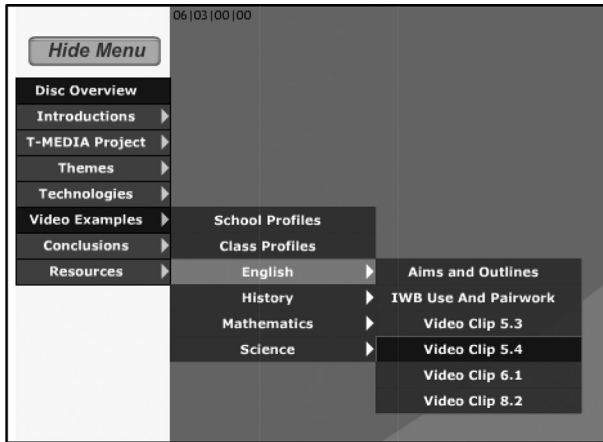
06|03|00|00

Hide Menu

Disc Overview
Introductions
T-MEDIA Project
Themes
Technologies
Video Examples
Conclusions
Resources

School Profiles
Class Profiles
English
History
Mathematics
Science

Aims and Outlines
IWB Use And Pairwork
Video Clip 5.3
Video Clip 5.4
Video Clip 6.1
Video Clip 8.2